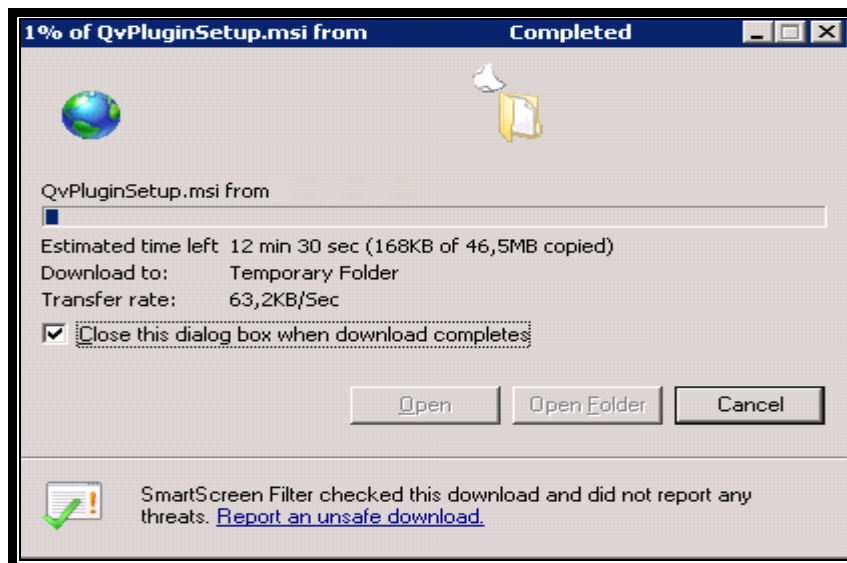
1% of QvPluginSetup.msi from Completed

QvPluginSetup.msi from

Estimated time left 12 min 30 sec (168KB of 46,5MB copied)
Download to: Temporary Folder
Transfer rate: 63,2KB/Sec

Close this dialog box when download completes

Open
Open Folder
Cancel

SmartScreen Filter checked this download and did not report any threats. Report an unsafe download.